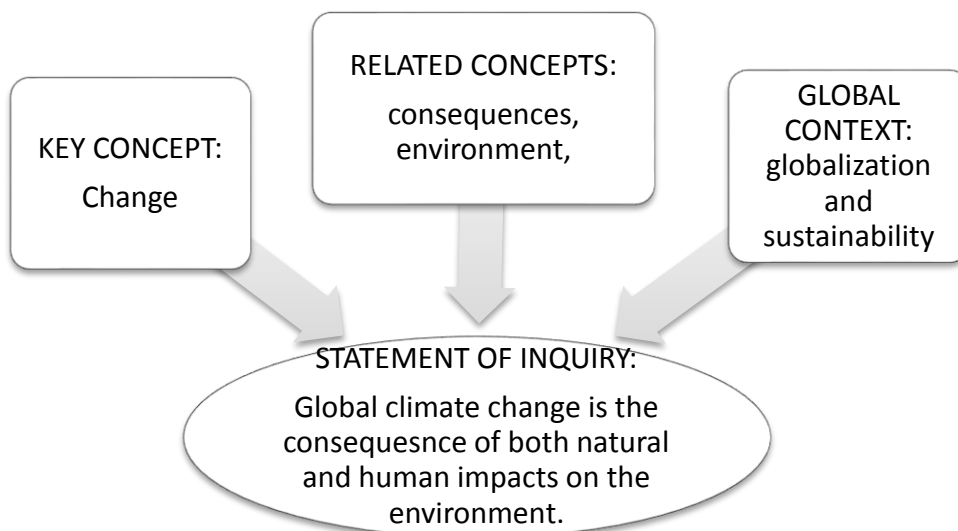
RELATED CONCEPTS:

consequences, environment,

KEY CONCEPT:

Change

GLOBAL CONTEXT: globalization and sustainability

STATEMENT OF INQUIRY:

Global climate change is the consequesnce of both natural and human impacts on the environment.